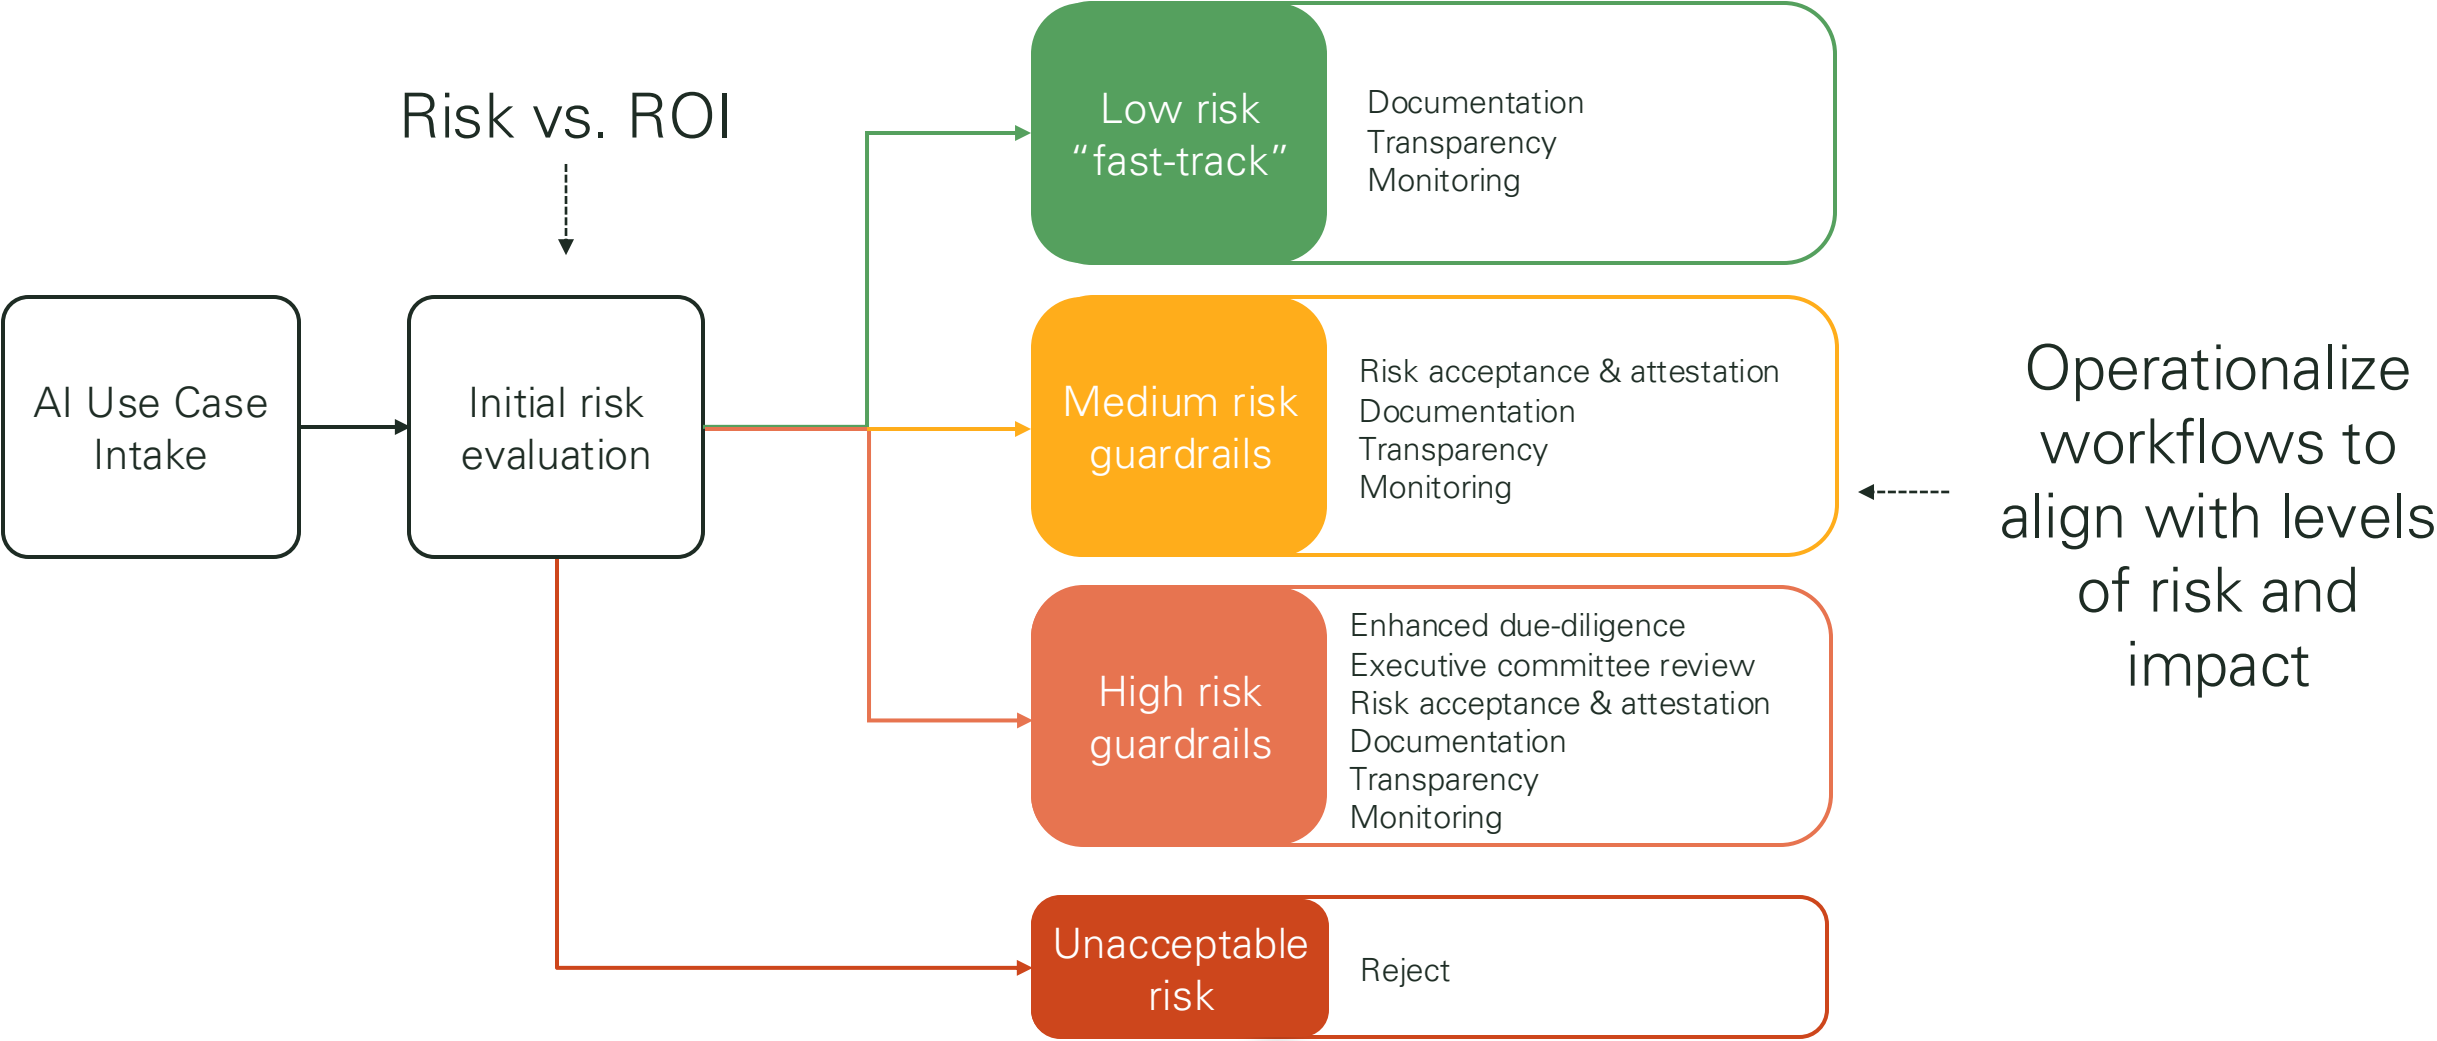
Risk vs. ROI

AI Use Case Intake

Initial risk evaluation

Low risk “fast-track”

Documentation
Transparency
Monitoring

Medium risk guardrails

Risk acceptance & attestation
Documentation
Transparency
Monitoring

High risk guardrails

Enhanced due-diligence
Executive committee review
Risk acceptance & attestation
Documentation
Transparency
Monitoring

Unacceptable risk

Reject

Operationalize workflows to align with levels of risk and impact